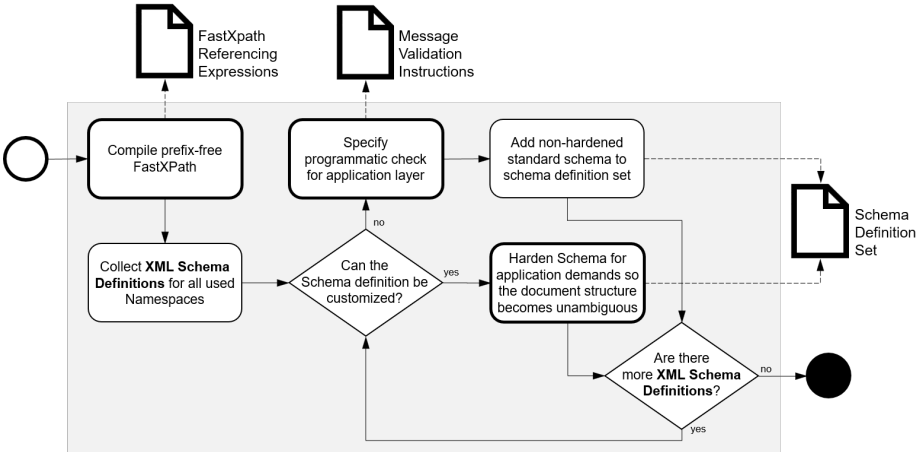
FastXpath Referencing Expressions

Message Validation Instructions

Compile prefix-free FastXPath

Specify programmatic check for application layer

Add non-hardened standard schema to schema definition set

Schema Definition Set

Collect **XML Schema Definitions** for all used Namespaces

no

Can the Schema definition be customized?

yes

Harden Schema for application demands so the document structure becomes unambiguous

Are there more **XML Schema Definitions**?

no

yes